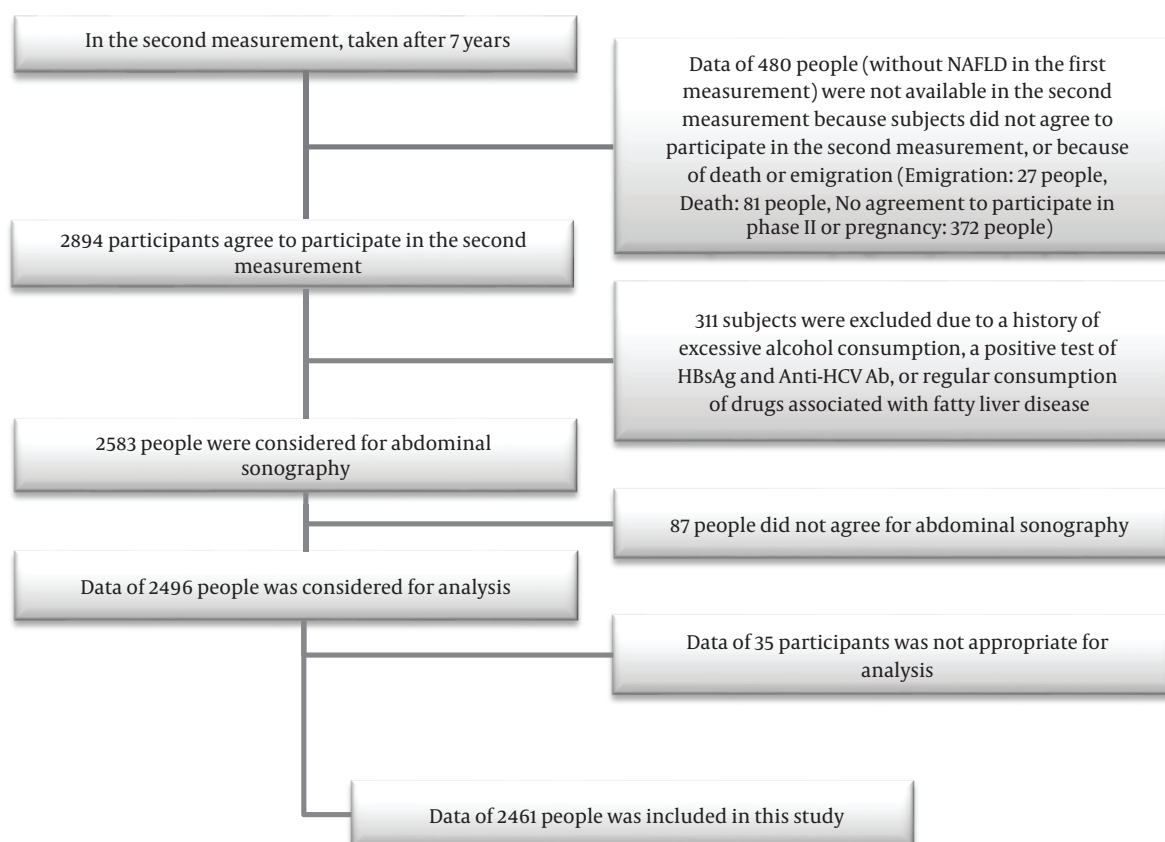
In the second measurement, taken after 7 years

Data of 480 people (without NAFLD in the first measurement) were not available in the second measurement because subjects did not agree to participate in the second measurement, or because of death or emigration (Emigration: 27 people, Death: 81 people, No agreement to participate in phase II or pregnancy: 372 people)

2894 participants agree to participate in the second measurement

311 subjects were excluded due to a history of excessive alcohol consumption, a positive test of HBsAg and Anti-HCV Ab, or regular consumption of drugs associated with fatty liver disease

2583 people were considered for abdominal sonography

87 people did not agree for abdominal sonography

Data of 2496 people was considered for analysis

Data of 35 participants was not appropriate for analysis

Data of 2461 people was included in this study